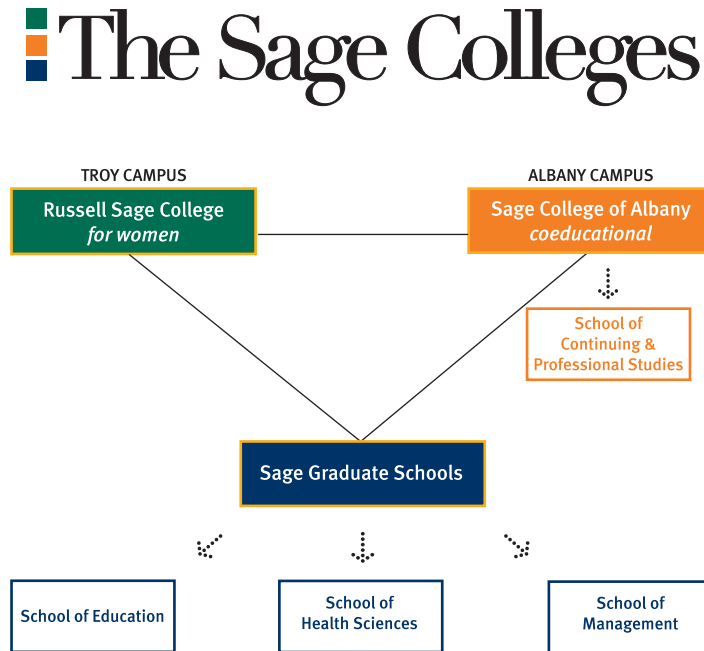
The Sage Colleges

TROY CAMPUS

Russell Sage College
*for women*

ALBANY CAMPUS

Sage College of Albany
*coeducational*

School of Continuing & Professional Studies

Sage Graduate Schools

School of Education

School of Health Sciences

School of Management